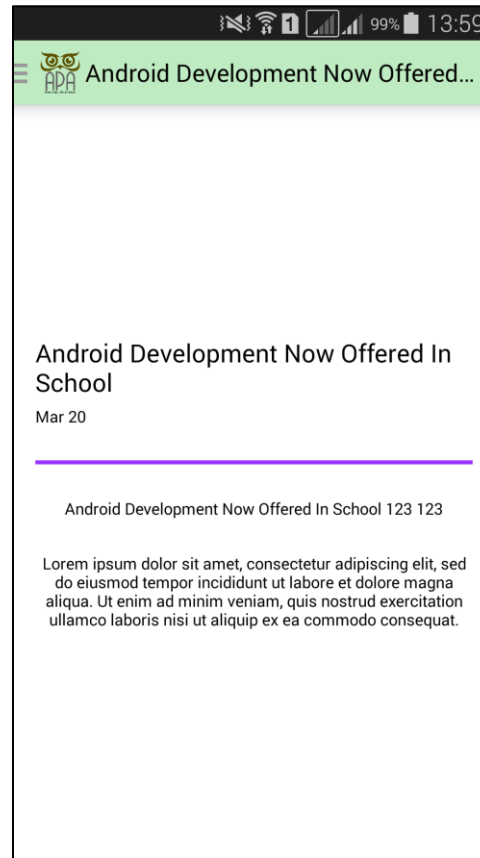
1 99% 13:59

APA Android Development Now Offered...

Android Development Now Offered In School

Mar 20

Android Development Now Offered In School 123 123

Lorem ipsum dolor sit amet, consectetur adipiscing elit, sed do eiusmod tempor incididunt ut labore et dolore magna aliqua. Ut enim ad minim veniam, quis nostrud exercitation ullamco laboris nisi ut aliquip ex ea commodo consequat.